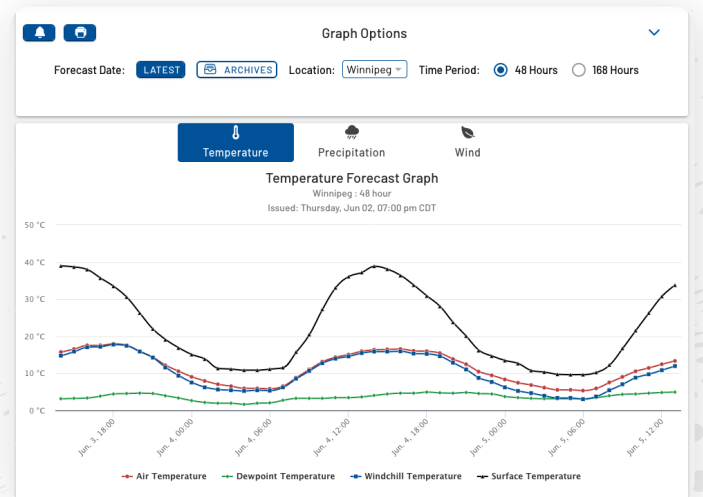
Graph Options

Forecast Date: LATEST ARCHIVES Location: Winnipeg Time Period: 48 Hours 168 Hours

Temperature Precipitation Wind

Temperature Forecast Graph
Winnipeg : 48 hour
Issued: Thursday, Jun 02, 07:00 pm CDT

50 °C
40 °C
30 °C
20 °C
10 °C
0 °C

Jun. 3, 18:00
Jun. 4, 00:00
Jun. 4, 06:00
Jun. 4, 12:00
Jun. 4, 18:00
Jun. 5, 00:00
Jun. 5, 06:00
Jun. 5, 12:00

Air Temperature Dewpoint Temperature Windchill Temperature Surface Temperature